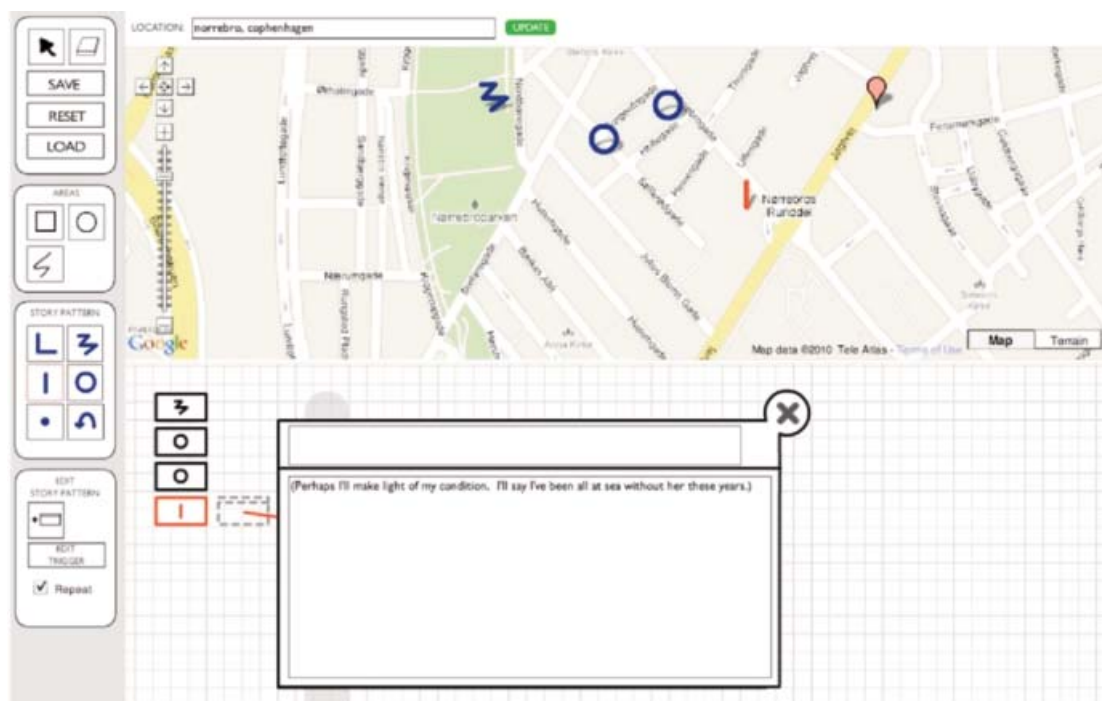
SAVE
RESET
LOAD
AREAS
STORY PATTERN
EDIT STORY PATTERN
EDIT TRIGGER
Repeat

LOCATION: norrebro, cophenhagen
UPDATE

Øhlufsgade
Nørrebroparken
Nørrebros Runddel
Nærumgade
Jagtvej
Assia Kirke
Google
Map data ©2010 Tele Atlas - Terms of Use
Map
Terrain

(Perhaps I'll make light of my condition. I'll say I've been all at sea without her these years.)